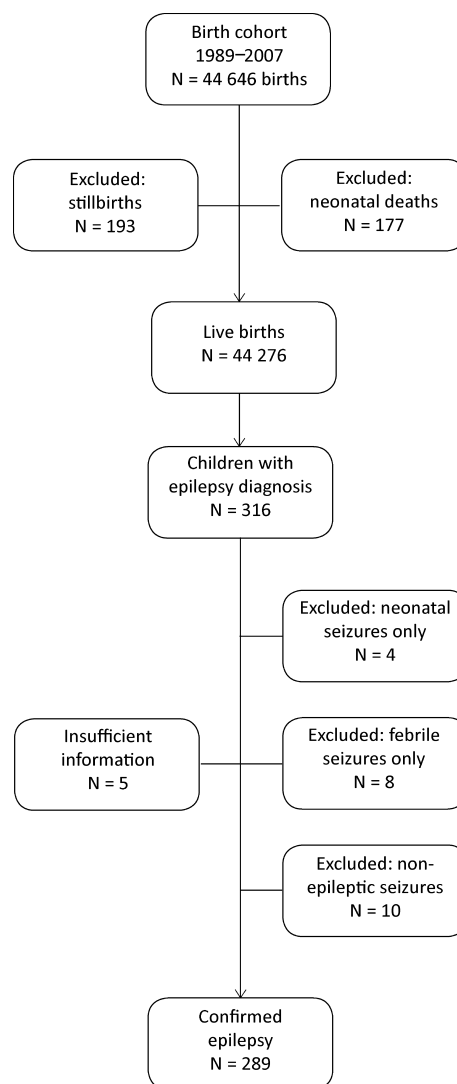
Birth cohort
1989–2007
N = 44 646 births

Excluded:
stillbirths
N = 193

Excluded:
neonatal deaths
N = 177

Live births
N = 44 276

Children with
epilepsy diagnosis
N = 316

Excluded: neonatal
seizures only
N = 4

Insufficient
information
N = 5

Excluded: febrile
seizures only
N = 8

Excluded: non-epileptic seizures
N = 10

Confirmed
epilepsy
N = 289